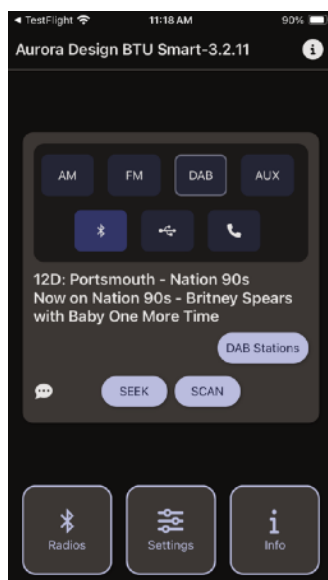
◂ TestFlight 11:18 AM 90%

Aurora Design BTU Smart-3.2.11

AM FM DAB AUX

12D: Portsmouth - Nation 90s
Now on Nation 90s - Britney Spears with Baby One More Time

DAB Stations

SEEK SCAN

Radios Settings Info